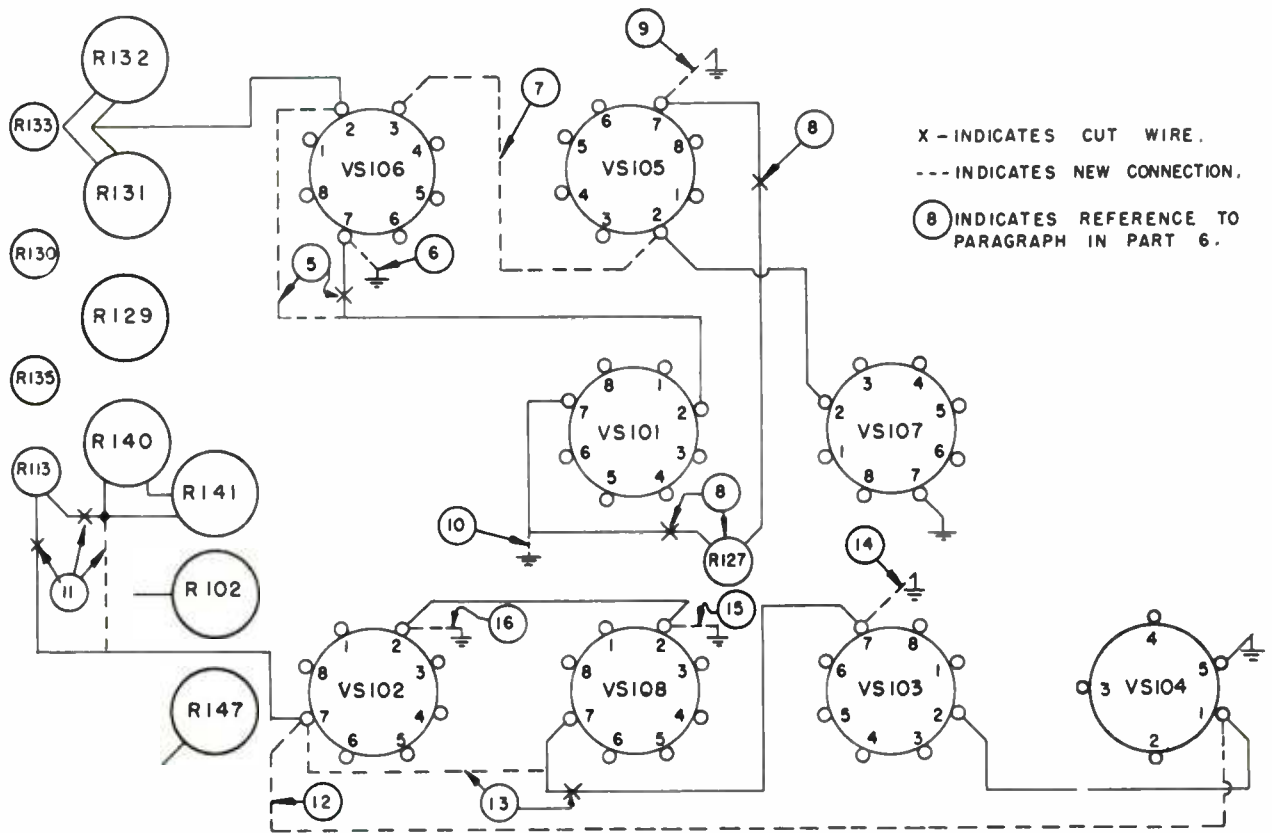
X - INDICATES CUT WIRE.
--- INDICATES NEW CONNECTION.
8 INDICATES REFERENCE TO PARAGRAPH IN PART 6.

R132
R133
R131
R130
R129
R135
R140
R113
R141
R102
R147
R127

VS106
1 2 3 4 5 6 7 8

VS105
1 2 3 4 5 6 7 8

VS101
1 2 3 4 5 6 7 8

VS107
1 2 3 4 5 6 7 8

VS102
1 2 3 4 5 6 7 8

VS108
1 2 3 4 5 6 7 8

VS103
1 2 3 4 5 6 7 8

VS104
1 2 3 4 5

5 6 7 8 9 8 10 8 11 14 16 15 12 13